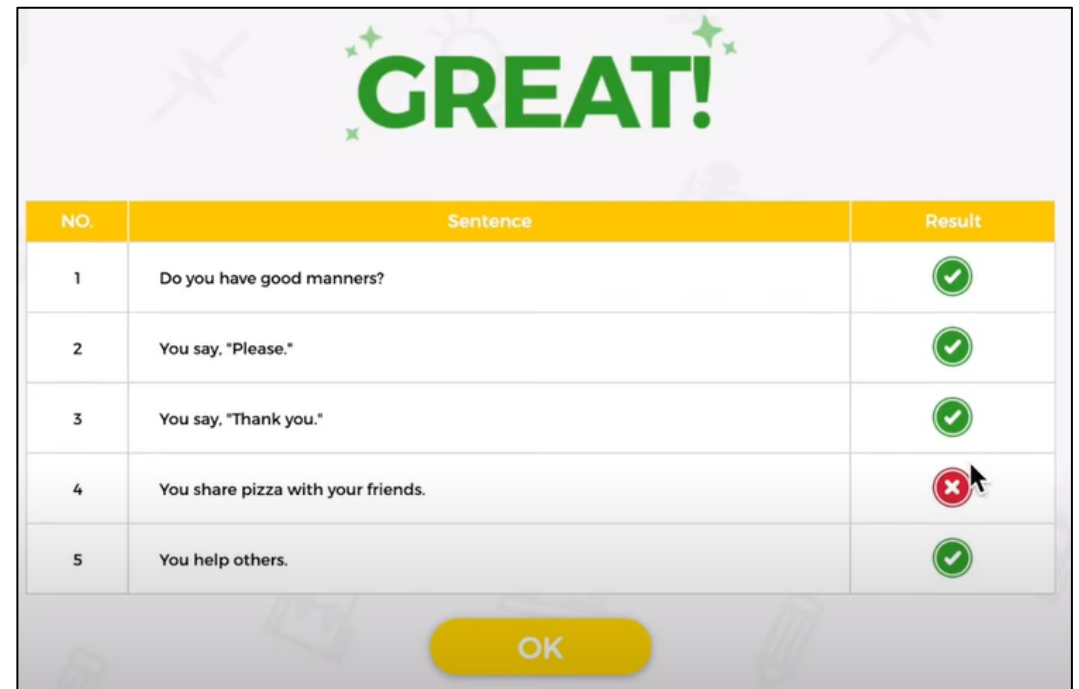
GREAT!

| NO. | Sentence | Result |
|---|---|---|
| 1 | Do you have good manners? | ✓ |
| 2 | You say, "Please." | ✓ |
| 3 | You say, "Thank you." | ✓ |
| 4 | You share pizza with your friends. | ✗ |
| 5 | You help others. | ✓ |

OK